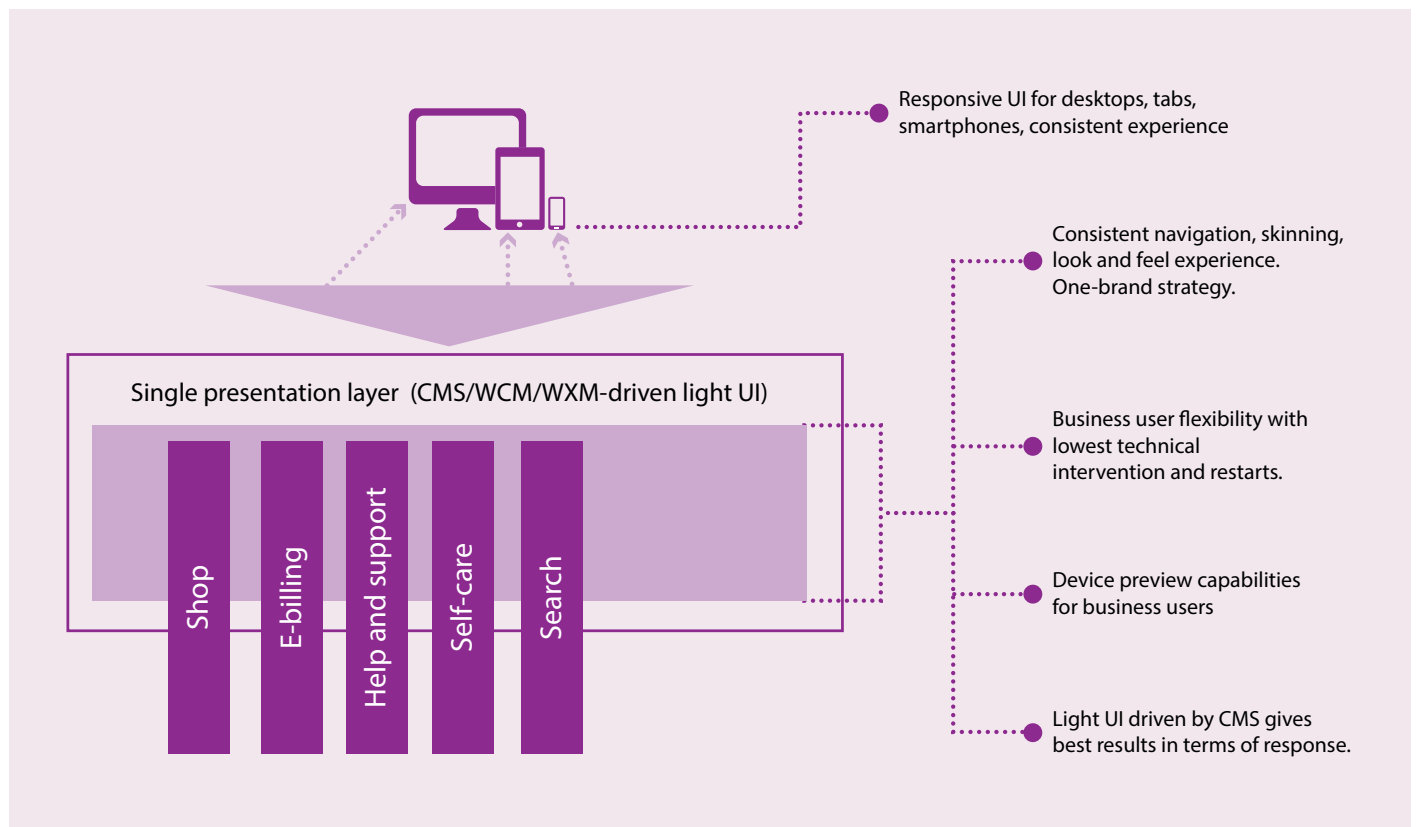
Responsive UI for desktops, tabs, smartphones, consistent experience

Consistent navigation, skinning, look and feel experience. One-brand strategy.

Single presentation layer (CMS/WCM/WXM-driven light UI)

Shop

E-billing

Help and support

Self-care

Search

Business user flexibility with lowest technical intervention and restarts.

Device preview capabilities for business users

Light UI driven by CMS gives best results in terms of response.